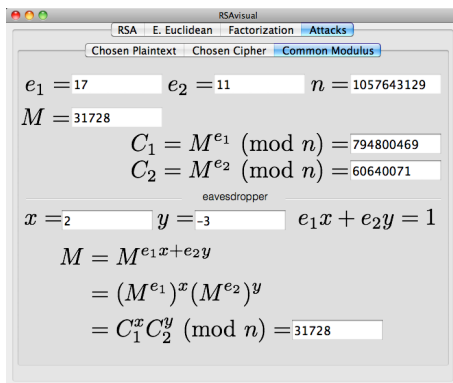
RSAvisual

RSA | E. Euclidean | Factorization | Attacks

Chosen Plaintext | Chosen Cipher | Common Modulus

$e_1 =$ 17 $e_2 =$ 11 $n =$ 1057643129

$M =$ 31728

$C_1 = M^{e_1} \pmod{n} =$ 794800469

$C_2 = M^{e_2} \pmod{n} =$ 60640071

eavesdropper

$x =$ 2 $y =$ -3 $e_1 x + e_2 y = 1$

$M = M^{e_1 x + e_2 y}$

$= (M^{e_1})^x (M^{e_2})^y$

$= C_1^x C_2^y \pmod{n} =$ 31728